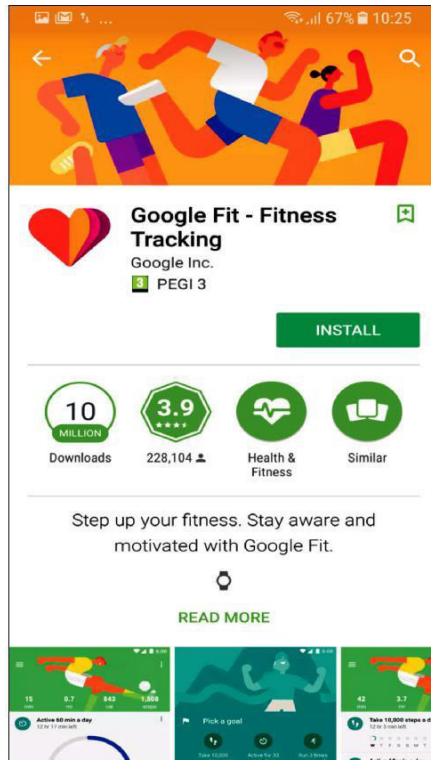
67% 10:25

Google Fit - Fitness Tracking
Google Inc.
3 PEGI 3

INSTALL

10
MILLION
Downloads

3.9
228,104

Health & Fitness

Similar

Step up your fitness. Stay aware and motivated with Google Fit.

READ MORE

15 0.7 843 1,808

Active 60 min a day

Pick a goal

42 3.7

Take 10,000 steps a day